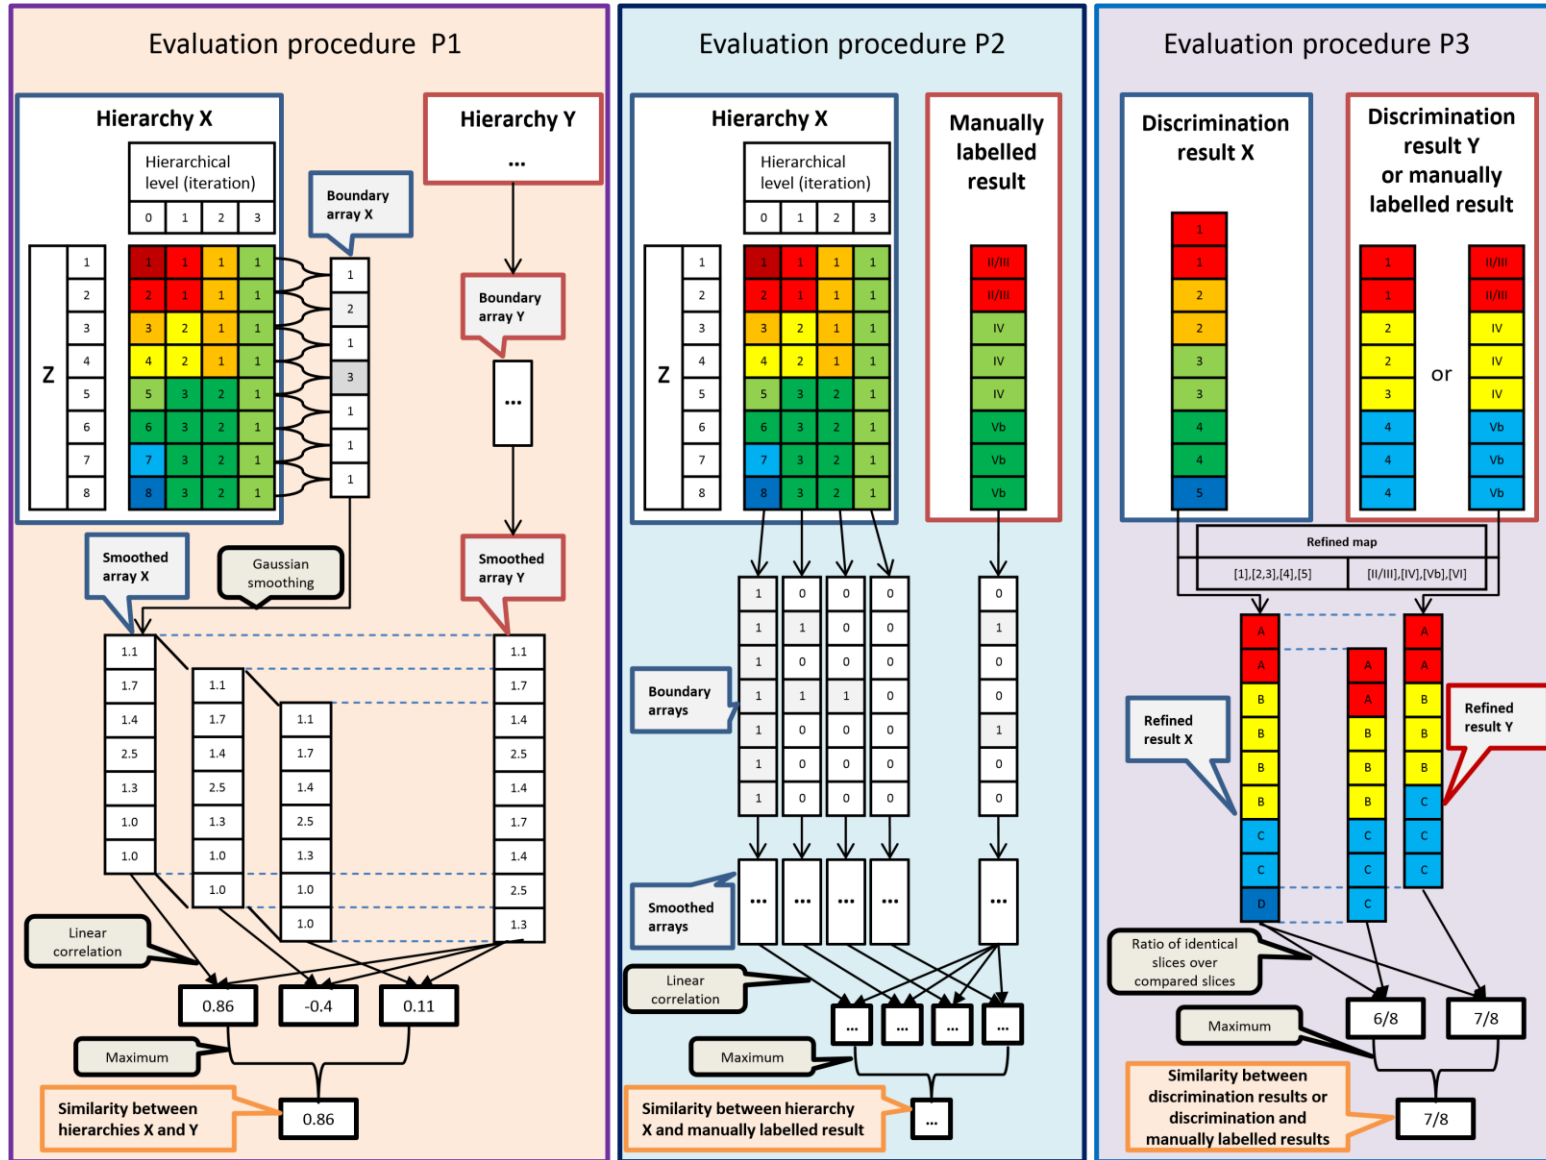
Evaluation procedure P1

Hierarchy X

Hierarchical level (iteration)

| 0 | 1 | 2 | 3 |
|---|---|---|---|

Z

| | | | | |
|---|---|---|---|---|
| 1 | 1 | 1 | 1 | 1 |
| 2 | 2 | 1 | 1 | 1 |
| 3 | 3 | 2 | 1 | 1 |
| 4 | 4 | 2 | 1 | 1 |
| 5 | 5 | 3 | 2 | 1 |
| 6 | 6 | 3 | 2 | 1 |
| 7 | 7 | 3 | 2 | 1 |
| 8 | 8 | 3 | 2 | 1 |

Boundary array X

1, 2, 1, 3, 1, 1, 1

Hierarchy Y

...

Boundary array Y

...

Smoothed array X

Gaussian smoothing

Smoothed array Y

1.1, 1.7, 1.4, 2.5, 1.3, 1.0, 1.0

1.1, 1.7, 1.4, 2.5, 1.3, 1.0, 1.0

1.1, 1.7, 1.4, 2.5, 1.3, 1.0, 1.0

1.1, 1.7, 1.4, 2.5, 1.4, 1.7, 1.4, 2.5, 1.3

Linear correlation

0.86 -0.4 0.11

Maximum

Similarity between hierarchies X and Y

0.86

Evaluation procedure P2

Hierarchy X

Hierarchical level (iteration)

| 0 | 1 | 2 | 3 |
|---|---|---|---|

Z

| | | | | |
|---|---|---|---|---|
| 1 | 1 | 1 | 1 | 1 |
| 2 | 2 | 1 | 1 | 1 |
| 3 | 3 | 2 | 1 | 1 |
| 4 | 4 | 2 | 1 | 1 |
| 5 | 5 | 3 | 2 | 1 |
| 6 | 6 | 3 | 2 | 1 |
| 7 | 7 | 3 | 2 | 1 |
| 8 | 8 | 3 | 2 | 1 |

Manually labelled result

II/III, II/III, IV, IV, IV, Vb, Vb, Vb

| 1 | 0 | 0 | 0 | 0 |
|---|---|---|---|---|
| 1 | 1 | 0 | 0 | 1 |
| 1 | 0 | 0 | 0 | 0 |
| 1 | 1 | 1 | 0 | 0 |
| 1 | 0 | 0 | 0 | 1 |
| 1 | 0 | 0 | 0 | 0 |
| 1 | 0 | 0 | 0 | 0 |

Boundary arrays

Smoothed arrays

... ... ... ... ...

Linear correlation

... ... ... ...

Maximum

Similarity between hierarchy X and manually labelled result

...

Evaluation procedure P3

Discrimination result X

1, 1, 2, 2, 3, 3, 4, 4, 5

Discrimination result Y or manually labelled result

1, 1, 2, 2, 3, 4, 4, 4

or

II/III, II/III, IV, IV, IV, Vb, Vb, Vb

Refined map

[1],[2,3],[4],[5]

[II/III],[IV],[Vb],[VI]

Refined result X

A, A, B, B, B, B, C, C, D

A, A, B, B, B, C, C, C

Refined result Y

A, A, B, B, B, C, C, C

Ratio of identical slices over compared slices

6/8 7/8

Maximum

Similarity between discrimination results or discrimination and manually labelled results

7/8